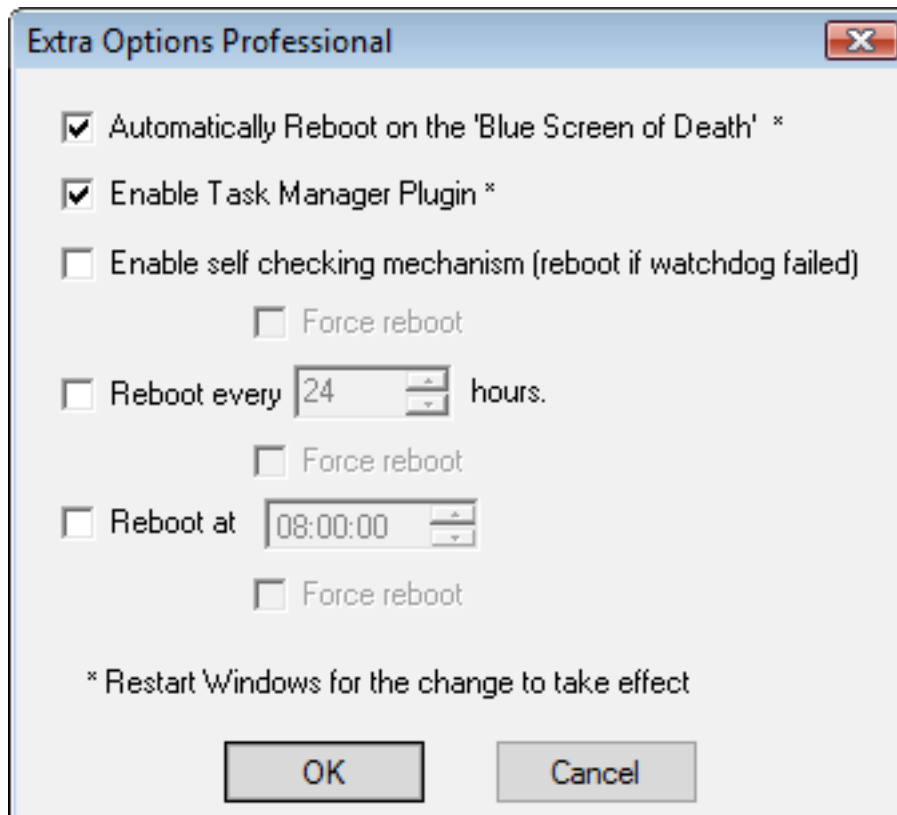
Extra Options Professional

Automatically Reboot on the 'Blue Screen of Death' *

Enable Task Manager Plugin *

Enable self checking mechanism (reboot if watchdog failed)

Force reboot

Reboot every 24 hours.

Force reboot

Reboot at 08:00:00

Force reboot

* Restart Windows for the change to take effect

OK

Cancel